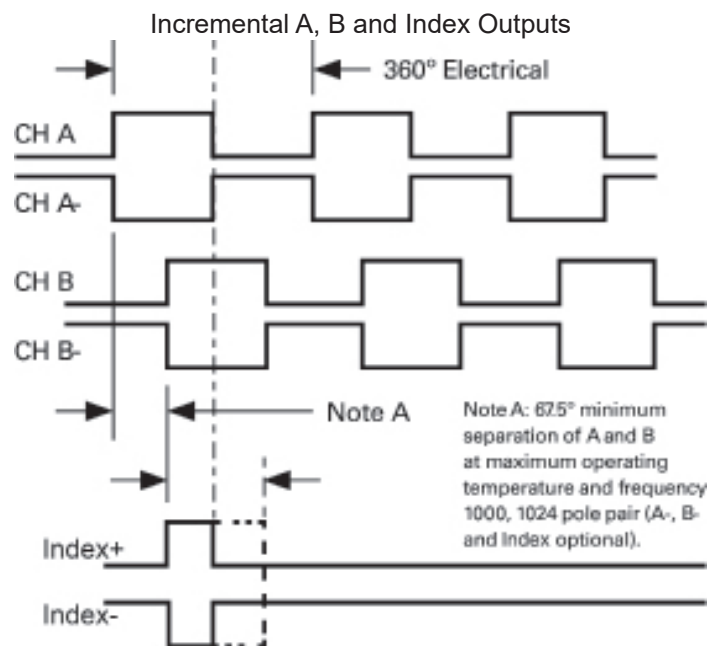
Incremental A, B and Index Outputs

360° Electrical

CH A

CH A-

CH B

CH B-

Note A

Note A: 67.5° minimum separation of A and B at maximum operating temperature and frequency 1000, 1024 pole pair (A-, B- and Index optional).

Index+

Index-